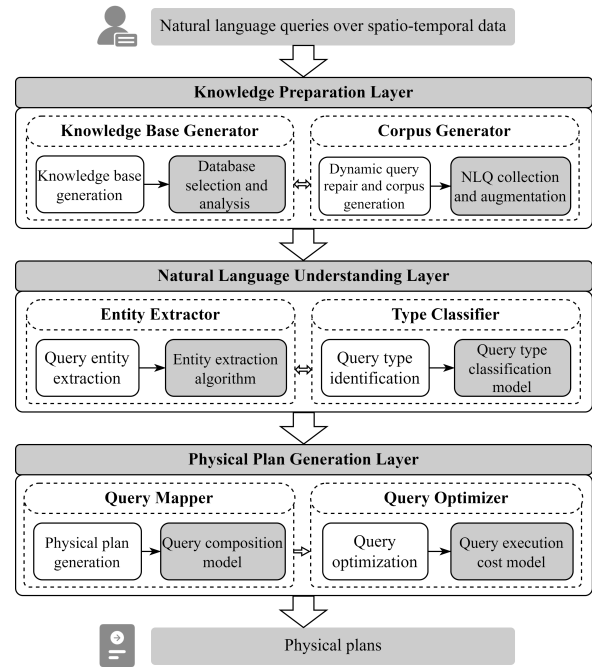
Natural language queries over spatio-temporal data

Knowledge Preparation Layer

Knowledge Base Generator

Knowledge base generation

Database selection and analysis

Corpus Generator

Dynamic query repair and corpus generation

NLQ collection and augmentation

Natural Language Understanding Layer

Entity Extractor

Query entity extraction

Entity extraction algorithm

Type Classifier

Query type identification

Query type classification model

Physical Plan Generation Layer

Query Mapper

Physical plan generation

Query composition model

Query Optimizer

Query optimization

Query execution cost model

Physical plans